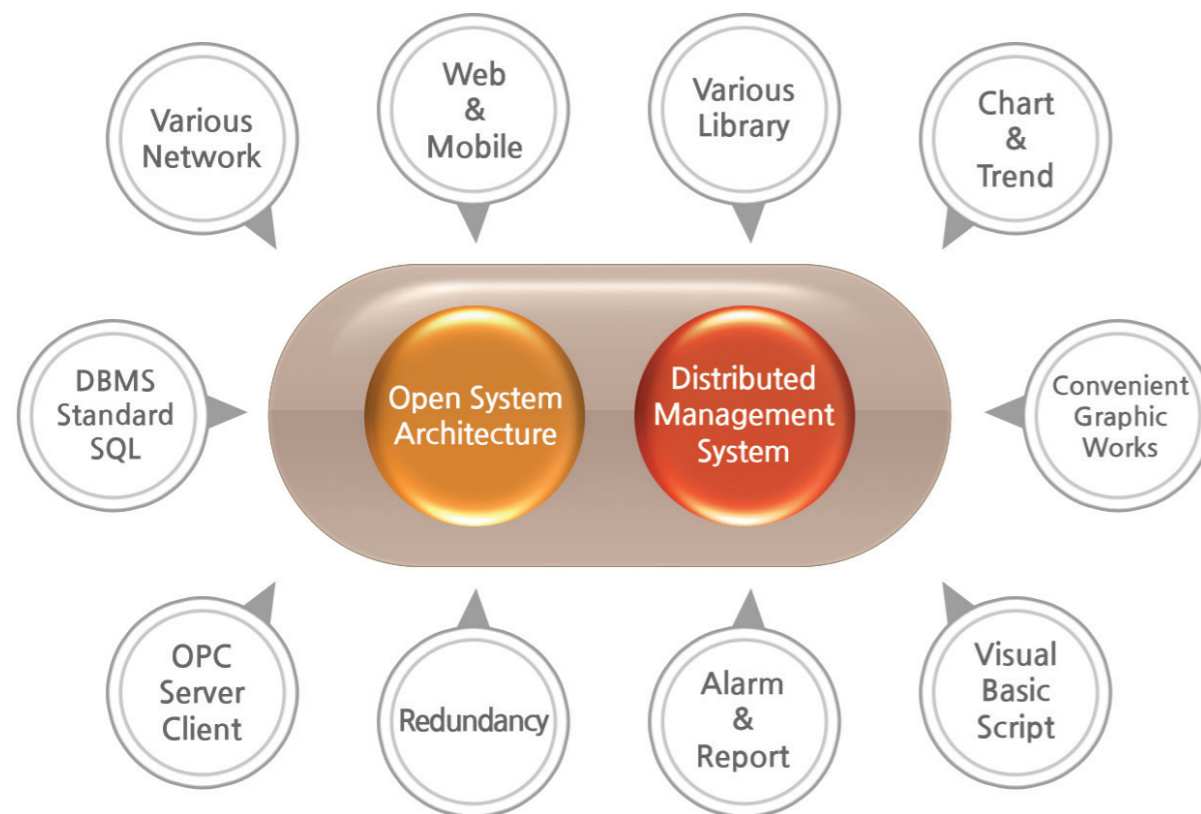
Various Network

Web & Mobile

Various Library

Chart & Trend

DBMS Standard SQL

Open System Architecture

Distributed Management System

Convenient Graphic Works

OPC Server Client

Redundancy

Alarm & Report

Visual Basic Script